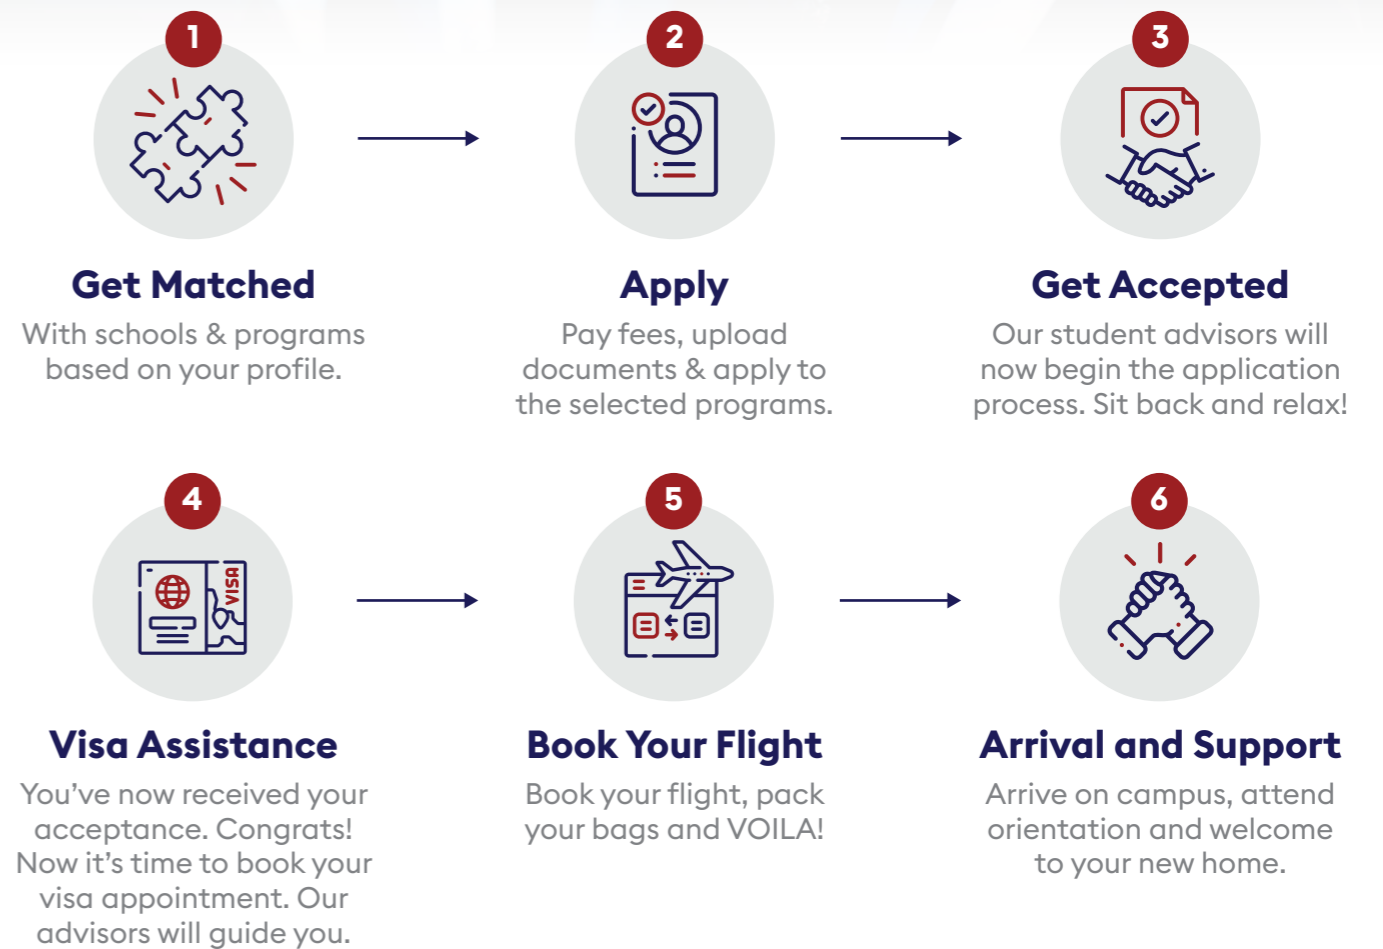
1

Get Matched

With schools & programs based on your profile.

2

Apply

Pay fees, upload documents & apply to the selected programs.

3

Get Accepted

Our student advisors will now begin the application process. Sit back and relax!

4

VISA

Visa Assistance

You've now received your acceptance. Congrats! Now it's time to book your visa appointment. Our advisors will guide you.

5

Book Your Flight

Book your flight, pack your bags and VOILA!

6

Arrival and Support

Arrive on campus, attend orientation and welcome to your new home.